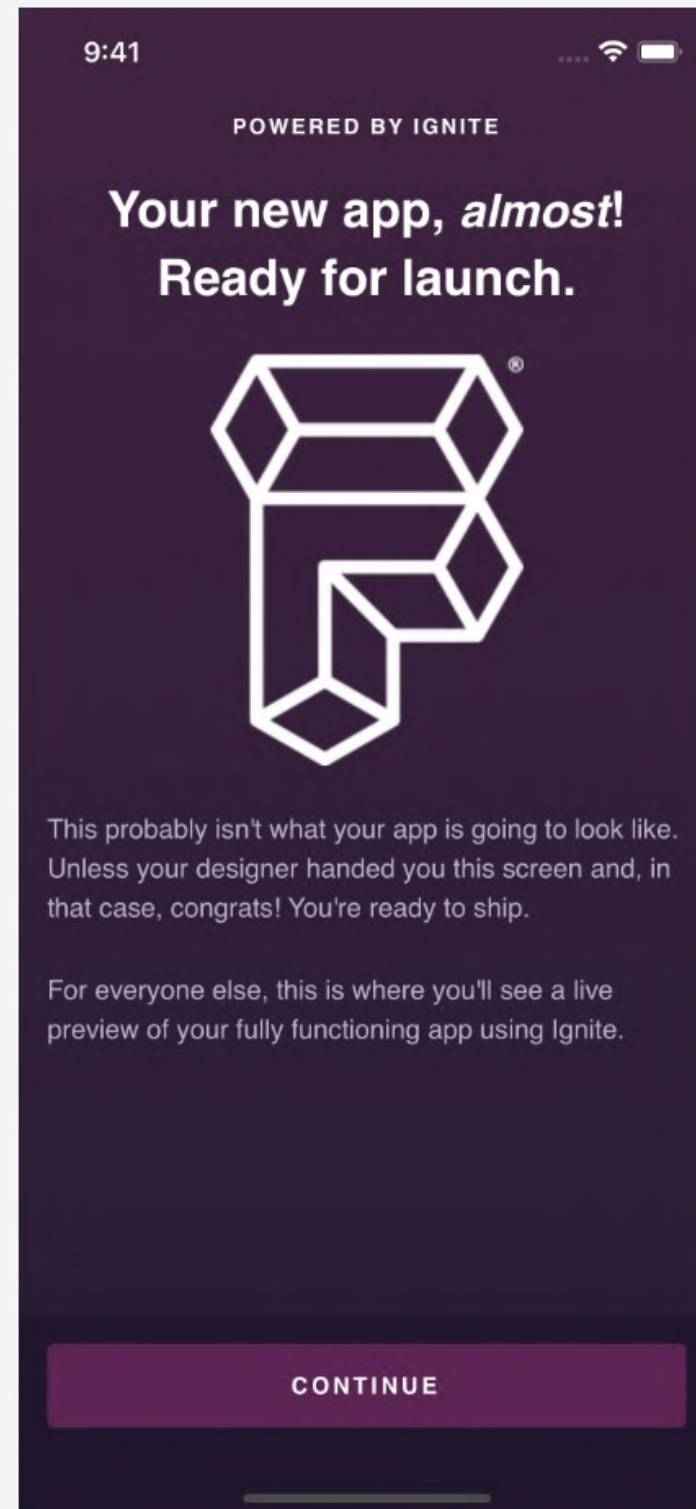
9:41

POWERED BY IGNITE

Your new app, almost! Ready for launch.

®

This probably isn't what your app is going to look like. Unless your designer handed you this screen and, in that case, congrats! You're ready to ship.

For everyone else, this is where you'll see a live preview of your fully functioning app using Ignite.

CONTINUE